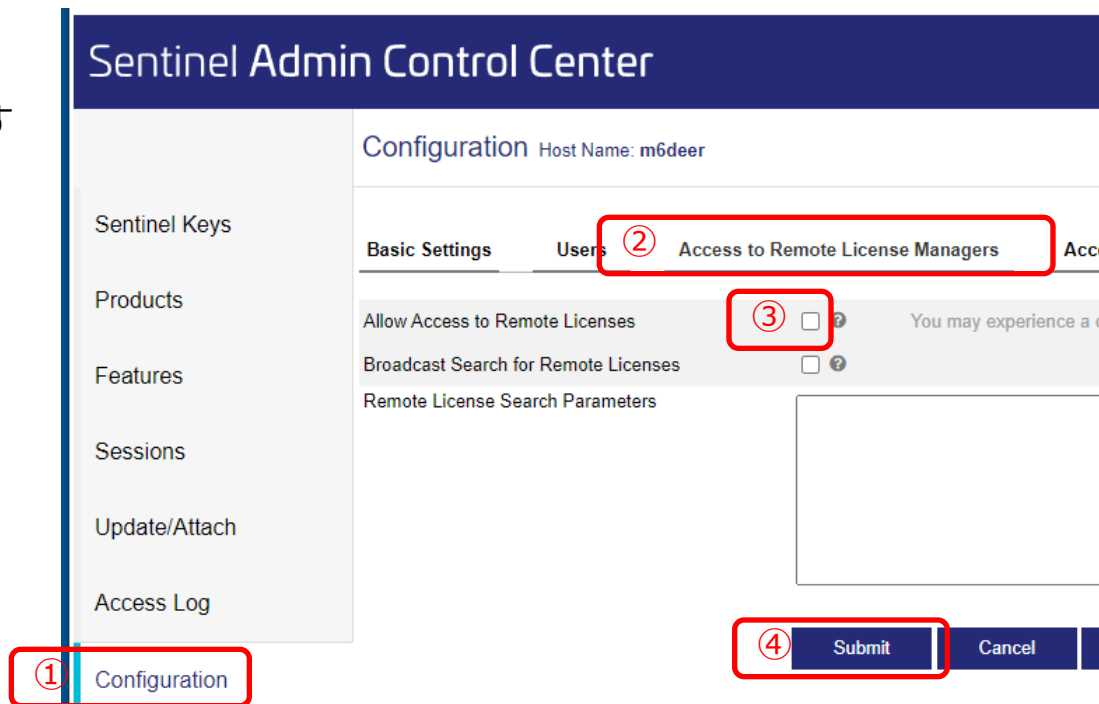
Sentinel Admin Control Center

Configuration Host Name: m6deer

Sentinel Keys

Products

Features

Sessions

Update/Attach

Access Log

① Configuration

Basic Settings Users ② Access to Remote License Managers Acc

Allow Access to Remote Licenses ③ You may experience a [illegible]

Broadcast Search for Remote Licenses

Remote License Search Parameters

④ Submit Cancel